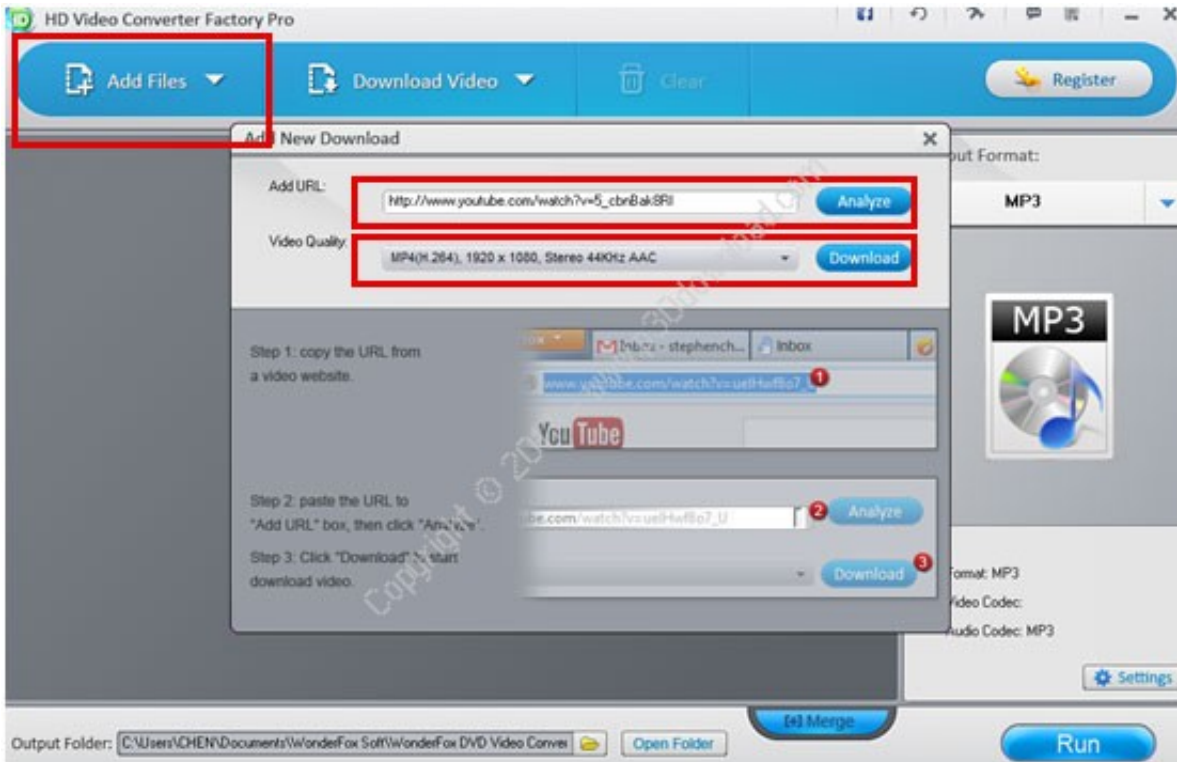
HD Video Converter Factory Pro

Add Files

Download Video

Clear

Register

Add New Download

Add URL:

http://www.youtube.com/watch?v=5_cbnBak8RI

Analyze

Video Quality:

MP4(H.264), 1920 x 1080, Stereo 44KHz AAC

Download

Step 1: copy the URL from a video website.

Inbox - stephench...

Inbox

www.youtube.com/watch?v=uelHwf8o7_U

YouTube

Step 2: paste the URL to "Add URL" box, then click "Analyze".

be.com/watch?v=uelHwf8o7_U

Analyze

Step 3: Click "Download" to start download video.

Download

Copyright © 20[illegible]

ut Format:

MP3

MP3

Format: MP3

Video Codec:

Audio Codec: MP3

Settings

Merge

Output Folder: C:\Users\CHEN\Documents\WonderFox Soft\WonderFox DVD Video Conver

Open Folder

Run